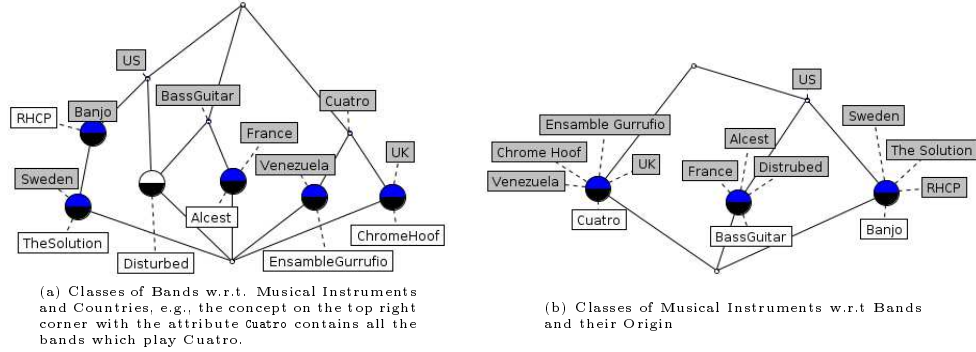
US

BassGuitar

Cuatro

RHCP

Banjo

France

Venezuela

UK

Sweden

Alcest

TheSolution

ChromeHoof

Disturbed

EnsambleGurrufio

(a) Classes of Bands w.r.t. Musical Instruments and Countries, e.g., the concept on the top right corner with the attribute Cuatro contains all the bands which play Cuatro.

US

Ensamble Gurrufio

Sweden

Alcest

Chrome Hoof

UK

The Solution

Distrubed

France

Venezuela

RHCP

Cuatro

BassGuitar

Banjo

(b) Classes of Musical Instruments w.r.t Bands and their Origin